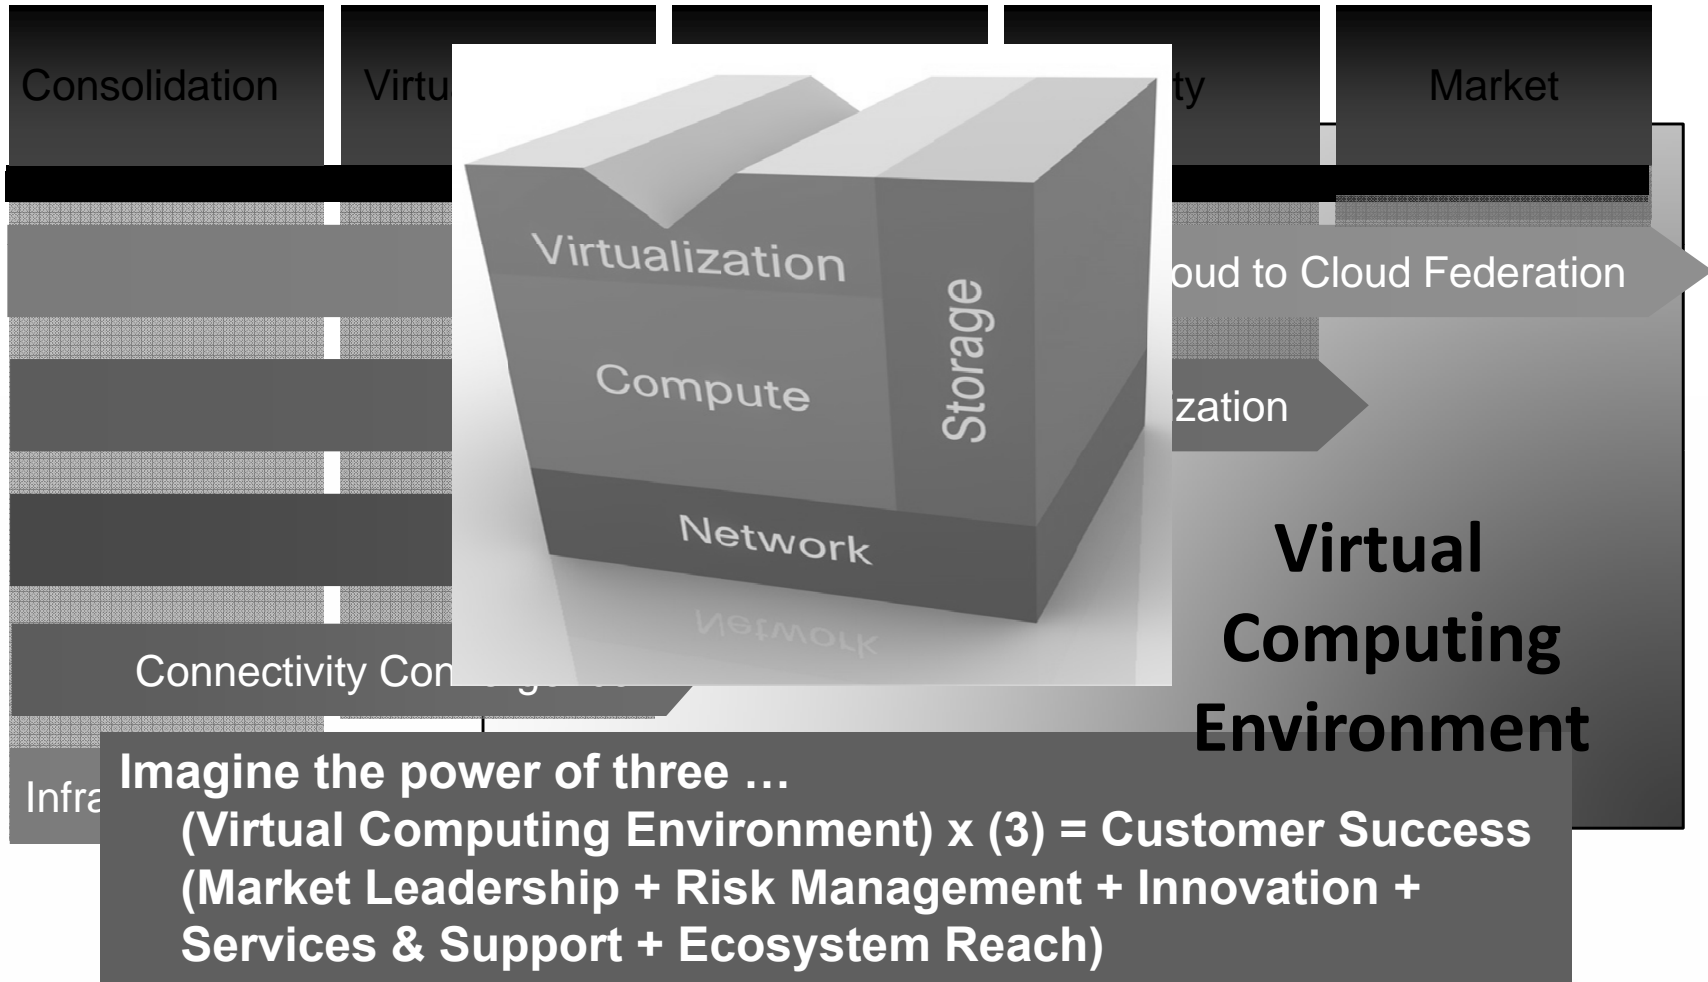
Consolidation

Virtu

ty

Market

Virtualization

Compute

Storage

Network

Network

oud to Cloud Federation

ization

Virtual Computing Environment

Connectivity Con

Infra

Imagine the power of three …
(Virtual Computing Environment) x (3) = Customer Success
(Market Leadership + Risk Management + Innovation + Services & Support + Ecosystem Reach)